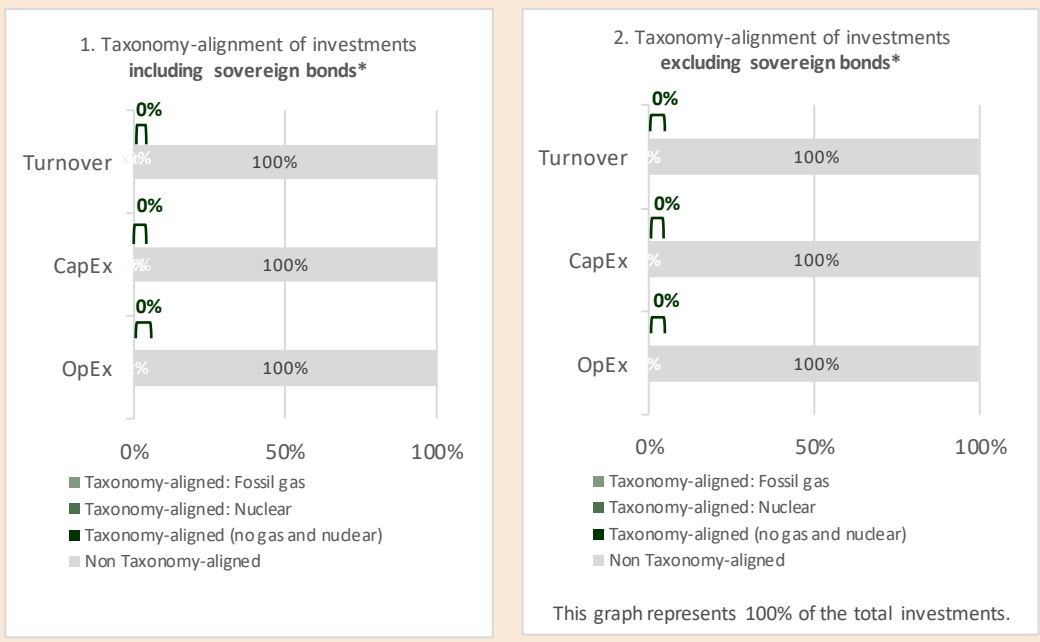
1. Taxonomy-alignment of investments **including sovereign bonds***

0%

Turnover

100%

0%

CapEx

100%

0%

OpEx

100%

0%

50%

100%

Taxonomy-aligned: Fossil gas

Taxonomy-aligned: Nuclear

Taxonomy-aligned (no gas and nuclear)

Non Taxonomy-aligned

2. Taxonomy-alignment of investments **excluding sovereign bonds***

0%

Turnover

100%

0%

CapEx

100%

0%

OpEx

100%

0%

50%

100%

Taxonomy-aligned: Fossil gas

Taxonomy-aligned: Nuclear

Taxonomy-aligned (no gas and nuclear)

Non Taxonomy-aligned

This graph represents 100% of the total investments.